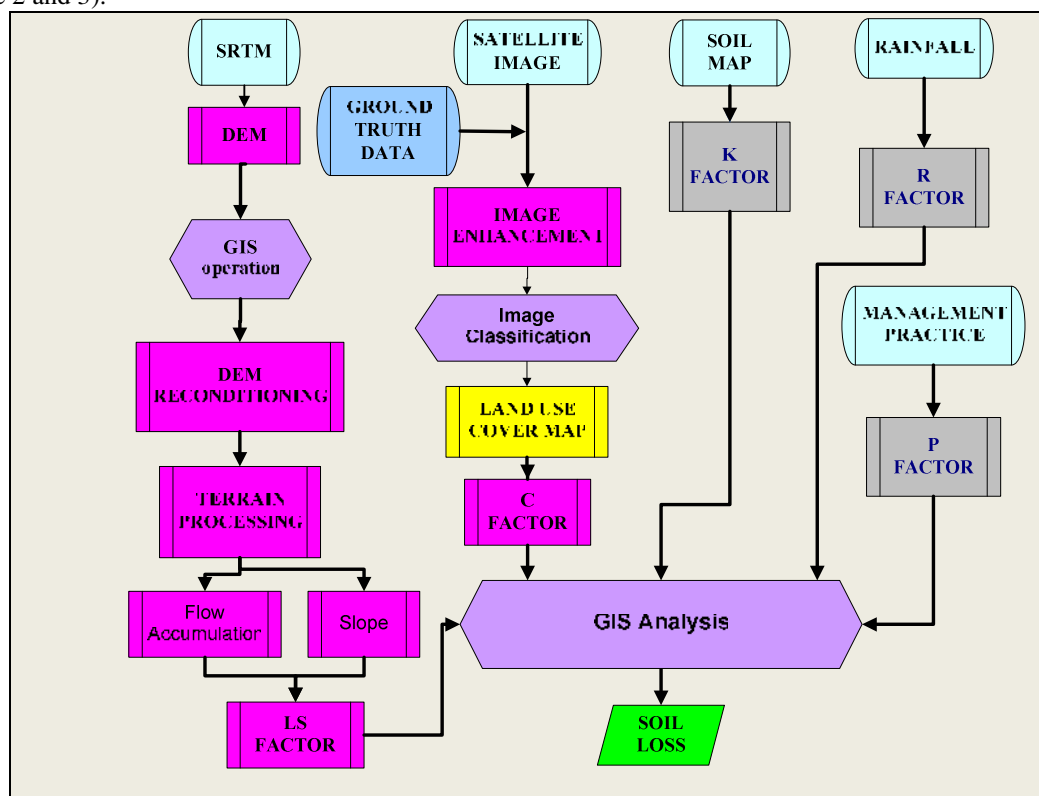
2 and 3).

SRTM

DEM

GIS operation

DEM RECONDITIONING

TERRAIN PROCESSING

Flow Accumulation

Slope

LS FACTOR

SATELLITE IMAGE

GROUND TRUTH DATA

IMAGE ENHANCEMENT

Image Classification

LAND USE COVER MAP

C FACTOR

SOIL MAP

K FACTOR

RAINFALL

R FACTOR

MANAGEMENT PRACTICE

P FACTOR

GIS Analysis

SOIL LOSS